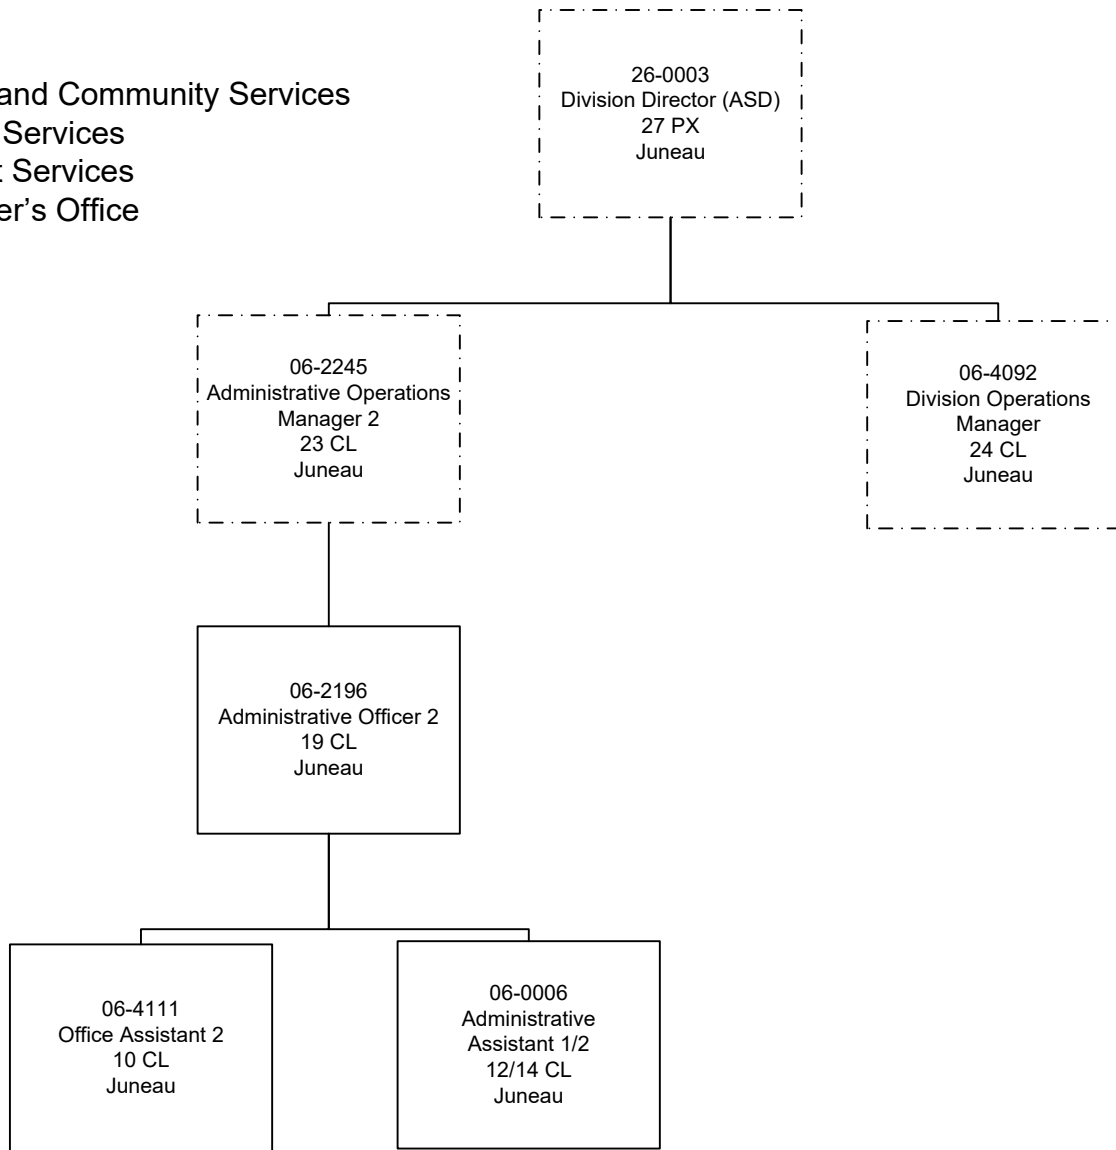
and Community Services
Services
t Services
er's Office

26-0003
Division Director (ASD)
27 PX
Juneau

06-2245
Administrative Operations Manager 2
23 CL
Juneau

06-4092
Division Operations Manager
24 CL
Juneau

06-2196
Administrative Officer 2
19 CL
Juneau

06-4111
Office Assistant 2
10 CL
Juneau

06-0006
Administrative Assistant 1/2
12/14 CL
Juneau